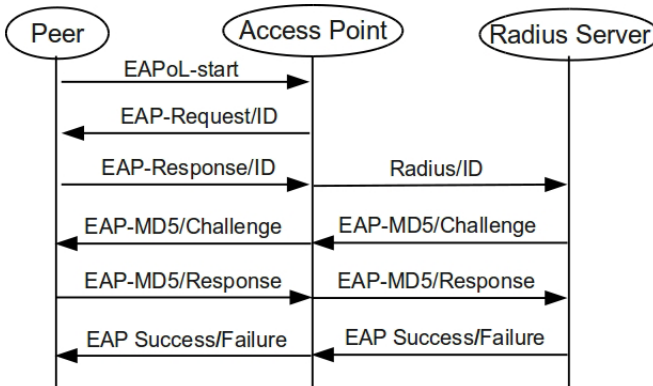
Peer

Access Point

Radius Server

EAPoL-start

EAP-Request/ID

EAP-Response/ID

Radius/ID

EAP-MD5/Challenge

EAP-MD5/Challenge

EAP-MD5/Response

EAP-MD5/Response

EAP Success/Failure

EAP Success/Failure